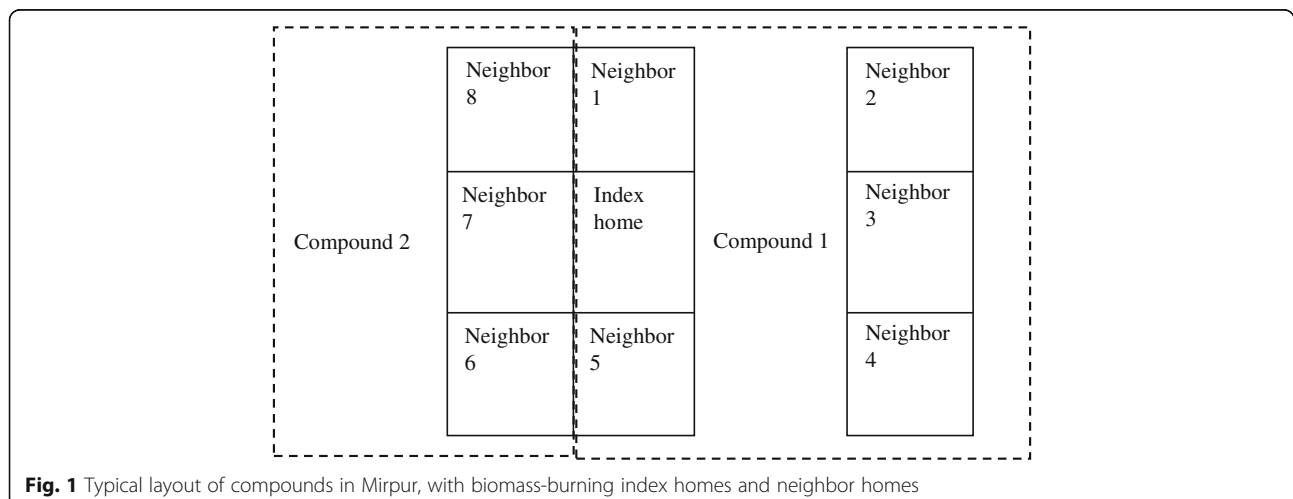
Compound 2

Neighbor 8

Neighbor 7

Neighbor 6

Neighbor 1

Index home

Neighbor 5

Compound 1

Neighbor 2

Neighbor 3

Neighbor 4

**Fig. 1** Typical layout of compounds in Mirpur, with biomass-burning index homes and neighbor homes